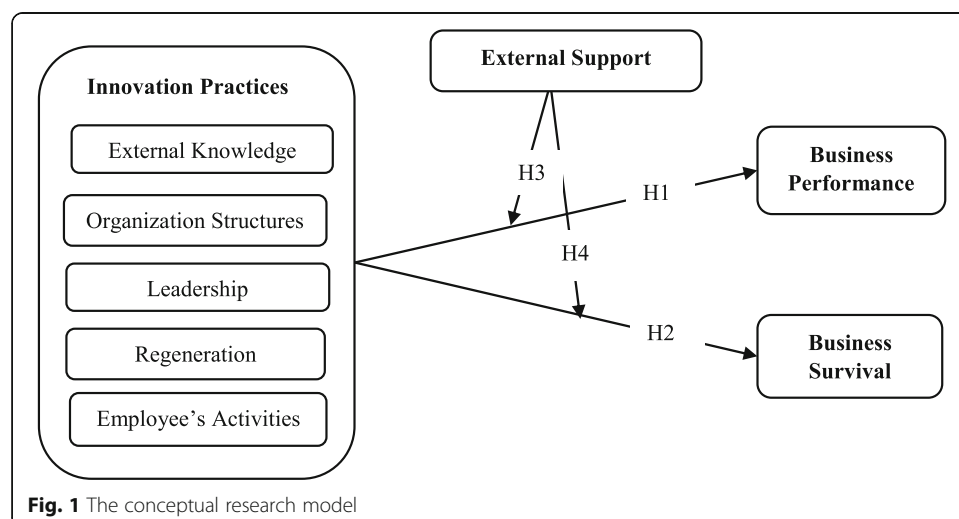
Innovation Practices

External Knowledge

Organization Structures

Leadership

Regeneration

Employee's Activities

External Support

H3

H1

H4

H2

Business Performance

Business Survival

**Fig. 1** The conceptual research model